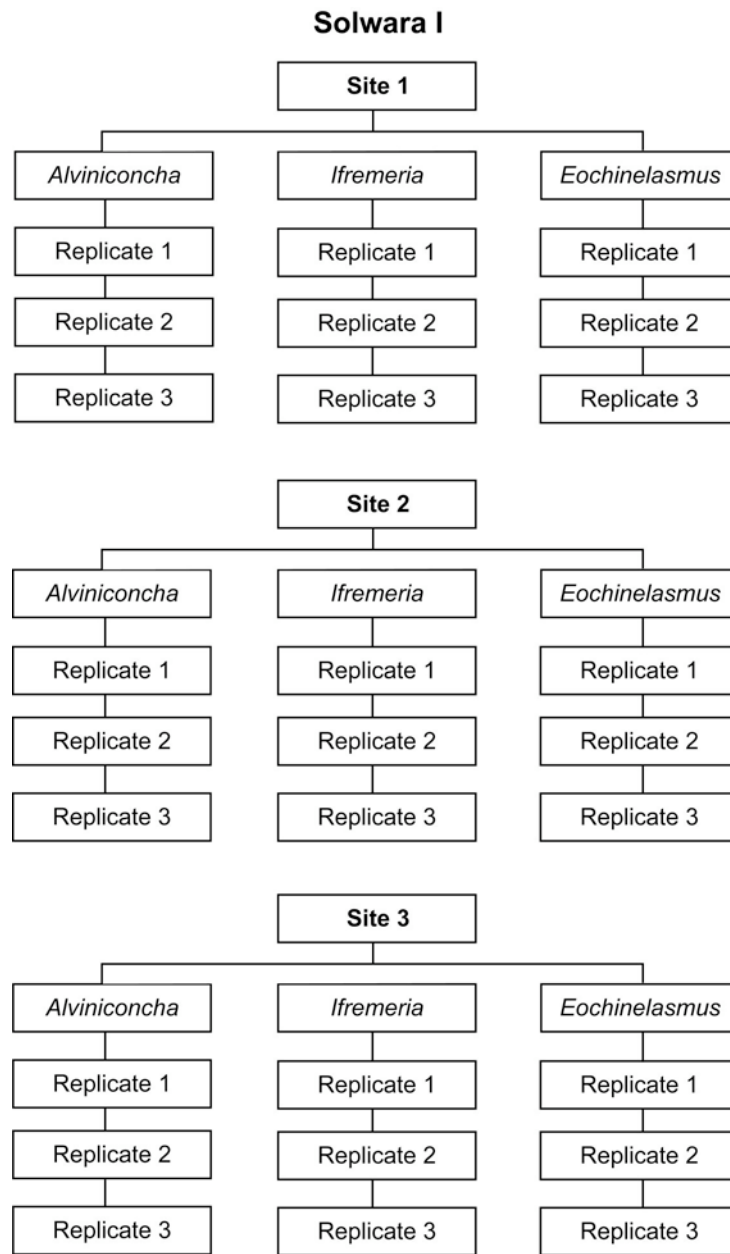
Solwara I

Site 1

Alviniconcha
Replicate 1
Replicate 2
Replicate 3

Ifremeria
Replicate 1
Replicate 2
Replicate 3

Eochinelasmus
Replicate 1
Replicate 2
Replicate 3

Site 2

Alviniconcha
Replicate 1
Replicate 2
Replicate 3

Ifremeria
Replicate 1
Replicate 2
Replicate 3

Eochinelasmus
Replicate 1
Replicate 2
Replicate 3

Site 3

Alviniconcha
Replicate 1
Replicate 2
Replicate 3

Ifremeria
Replicate 1
Replicate 2
Replicate 3

Eochinelasmus
Replicate 1
Replicate 2
Replicate 3